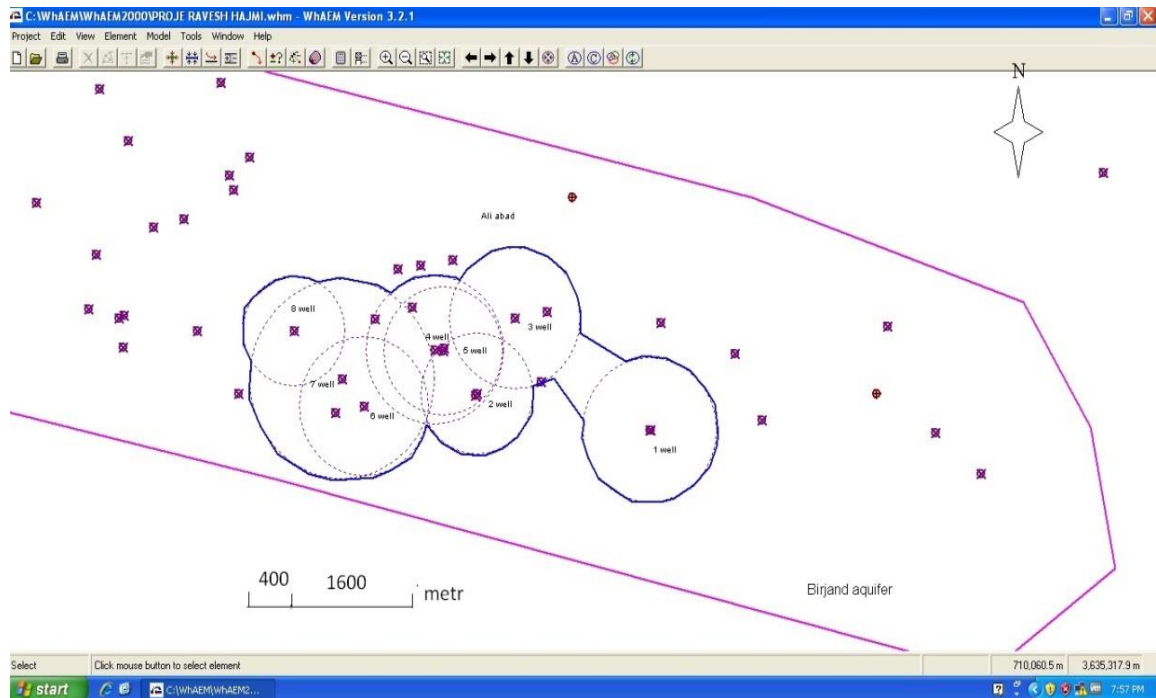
C:\WhAEM\WhAEM2000\PROJE RAVESH HAJMI.whm - WhAEM Version 3.2.1

Project Edit View Element Model Tools Window Help

N

Ali abad

8 well

4 well

3 well

5 well

7 well

6 well

2 well

1 well

400 1600 metr

Birjand aquifer

Select

Click mouse button to select element

710,060.5 m

3,635,317.9 m

start

C:\WhAEM\WhAEM2...

7:57 PM